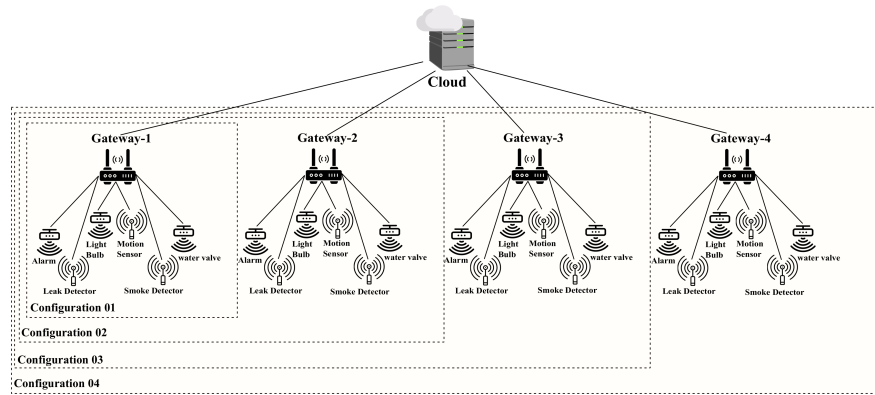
Cloud

Gateway-1

Alarm
Light Bulb
Motion Sensor
water valve
Leak Detector
Smoke Detector

Configuration 01

Gateway-2

Alarm
Light Bulb
Motion Sensor
water valve
Leak Detector
Smoke Detector

Configuration 02

Gateway-3

Alarm
Light Bulb
Motion Sensor
water valve
Leak Detector
Smoke Detector

Configuration 03

Gateway-4

Alarm
Light Bulb
Motion Sensor
water valve
Leak Detector
Smoke Detector

Configuration 04